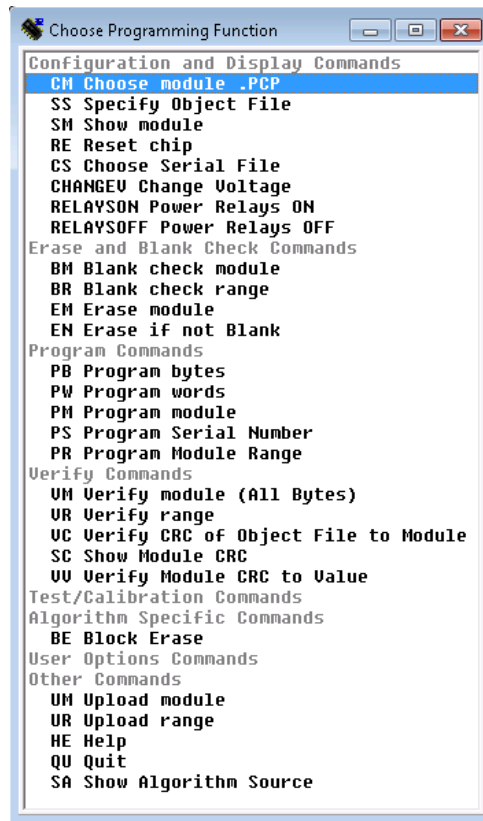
Choose Programming Function

Configuration and Display Commands
CM Choose module .PCP
SS Specify Object File
SM Show module
RE Reset chip
CS Choose Serial File
CHANGEV Change Voltage
RELAYSON Power Relays ON
RELAYSOFF Power Relays OFF
Erase and Blank Check Commands
BM Blank check module
BR Blank check range
EM Erase module
EN Erase if not Blank
Program Commands
PB Program bytes
PW Program words
PM Program module
PS Program Serial Number
PR Program Module Range
Verify Commands
VM Verify module (All Bytes)
VR Verify range
VC Verify CRC of Object File to Module
SC Show Module CRC
VV Verify Module CRC to Value
Test/Calibration Commands
Algorithm Specific Commands
BE Block Erase
User Options Commands
Other Commands
UM Upload module
UR Upload range
HE Help
QU Quit
SA Show Algorithm Source